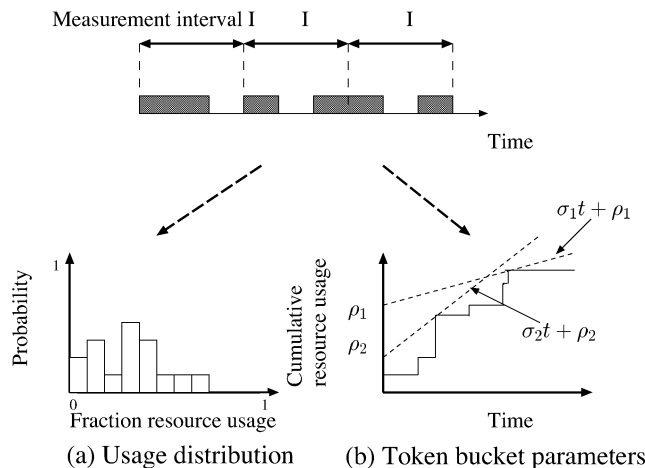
Measurement interval I
I
I
Time
Probability
1
0
1
Fraction resource usage
(a) Usage distribution
$\sigma_1 t + \rho_1$
Cumulative resource usage
$\rho_1$
$\rho_2$
$\sigma_2 t + \rho_2$
Time
(b) Token bucket parameters